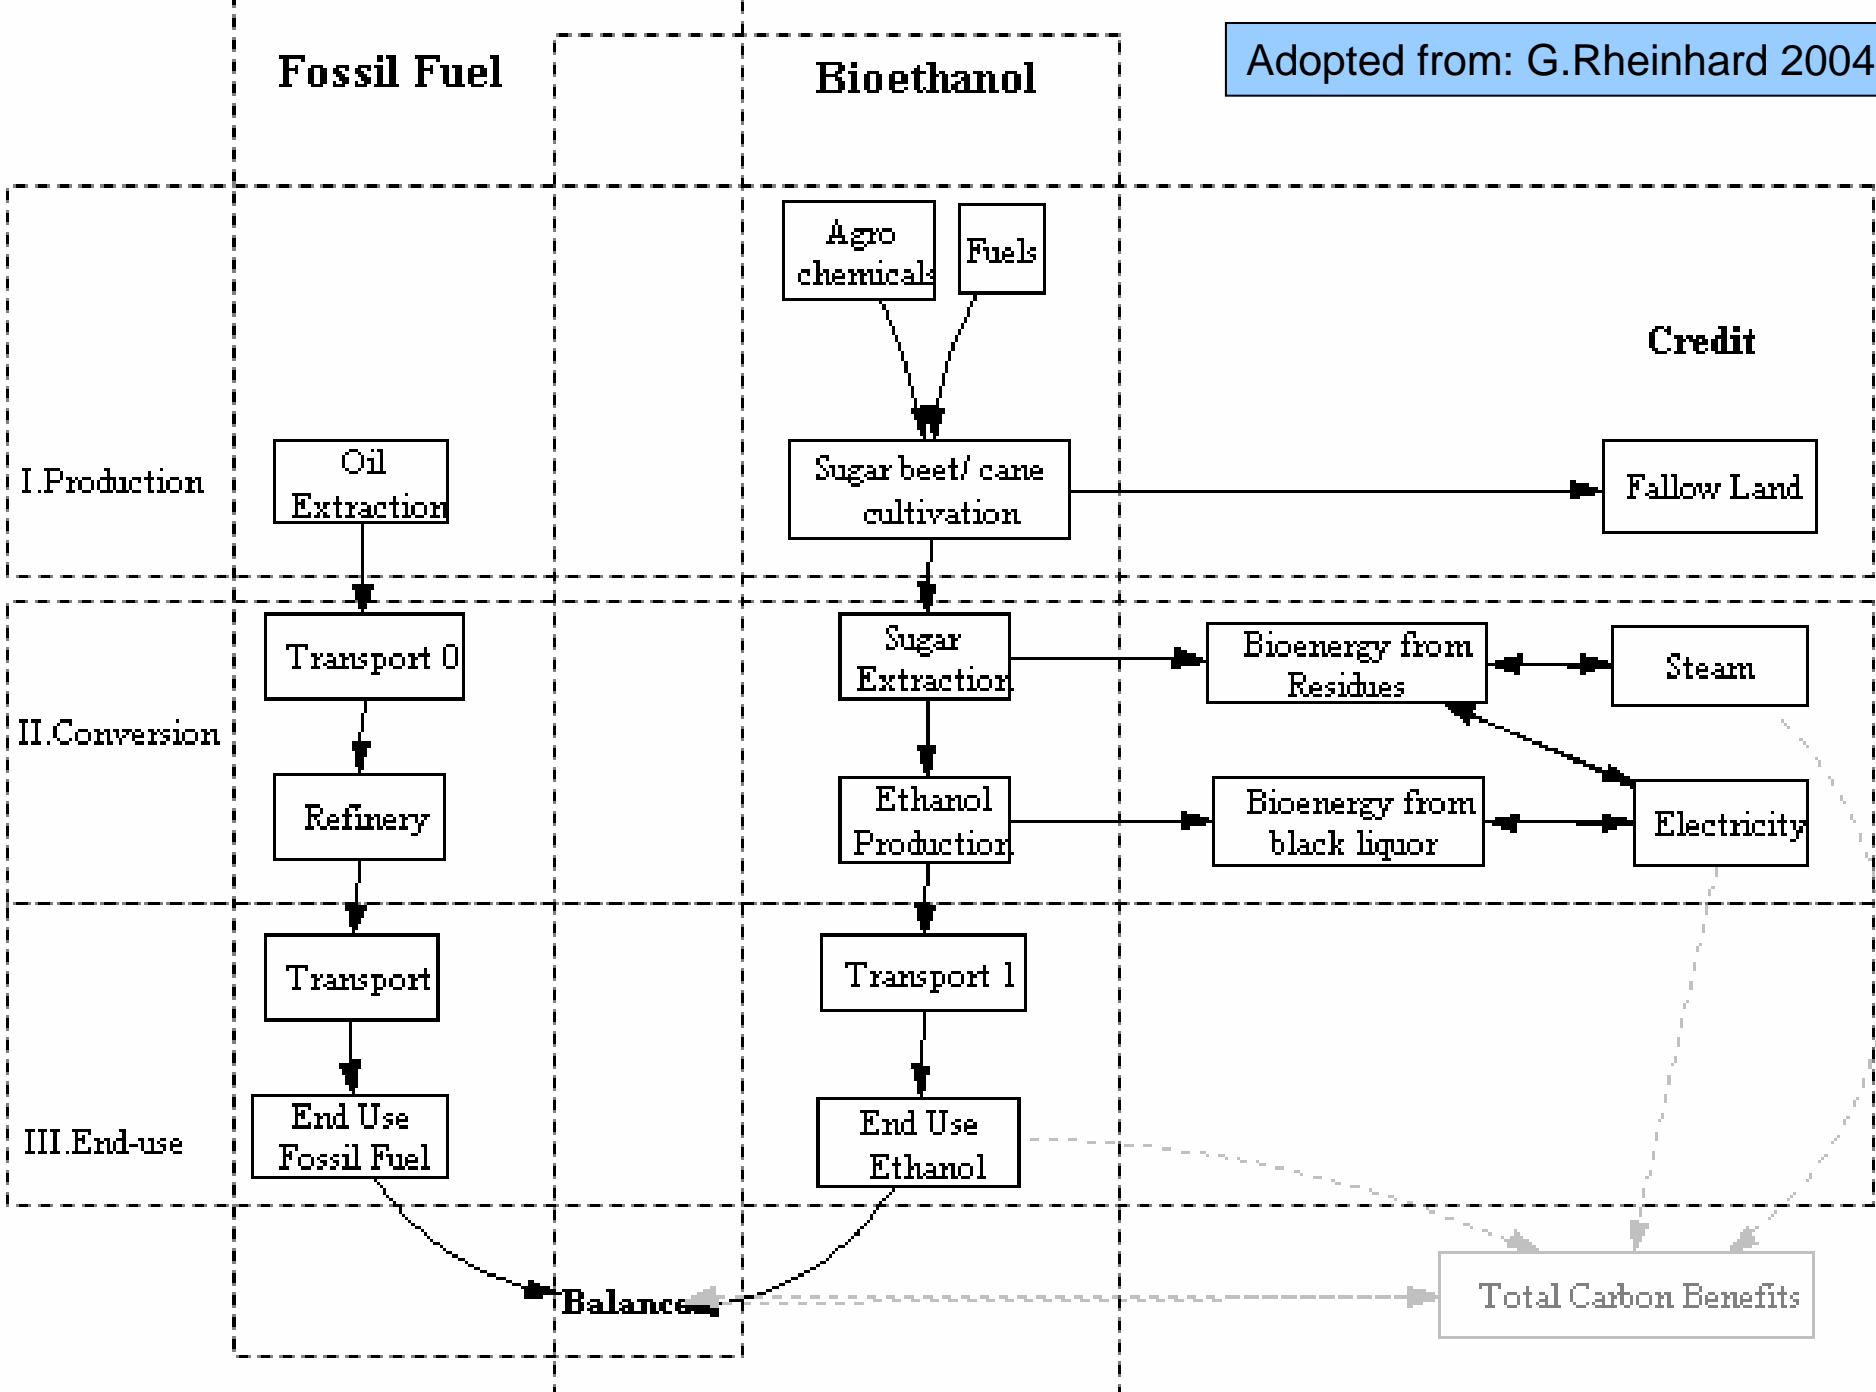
Fossil Fuel

Bioethanol

Adopted from: G.Rheinhard 2004

Agro chemicals

Fuels

Credit

I.Production

Oil Extraction

Sugar beet/ cane cultivation

Fallow Land

Transport 0

Sugar Extraction

Bioenergy from Residues

Steam

II.Conversion

Refinery

Ethanol Production

Bioenergy from black liquor

Electricity

Transport

Transport 1

III.End-use

End Use Fossil Fuel

End Use Ethanol

Balance

Total Carbon Benefits